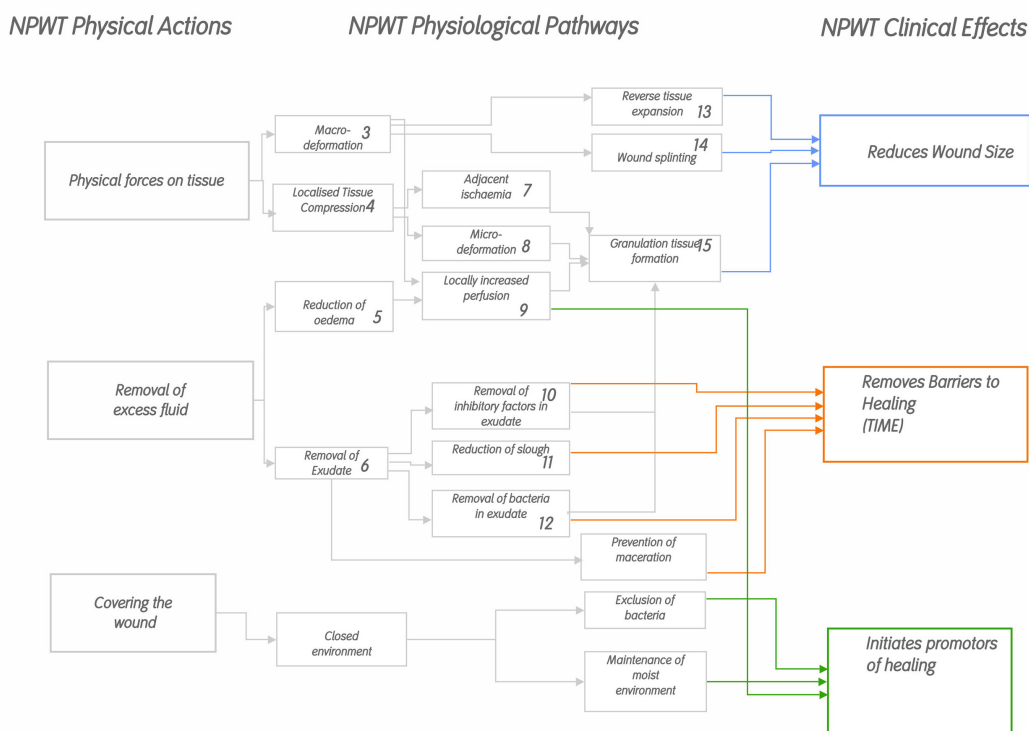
NPWT Physical Actions

NPWT Physiological Pathways

NPWT Clinical Effects

Reverse tissue expansion 13

Macro-deformation 3

14 Wound splinting

Reduces Wound Size

Physical forces on tissue

Adjacent ischaemia 7

Localised Tissue Compression 4

Micro-deformation 8

Granulation tissue formation 15

Locally increased perfusion 9

Reduction of oedema 5

Removal of excess fluid

Removal of inhibitory factors in exudate 10

Removes Barriers to Healing (TIME)

Reduction of slough 11

Removal of Exudate 6

Removal of bacteria in exudate 12

Prevention of maceration

Covering the wound

Exclusion of bacteria

Closed environment

Initiates promotors of healing

Maintenance of moist environment